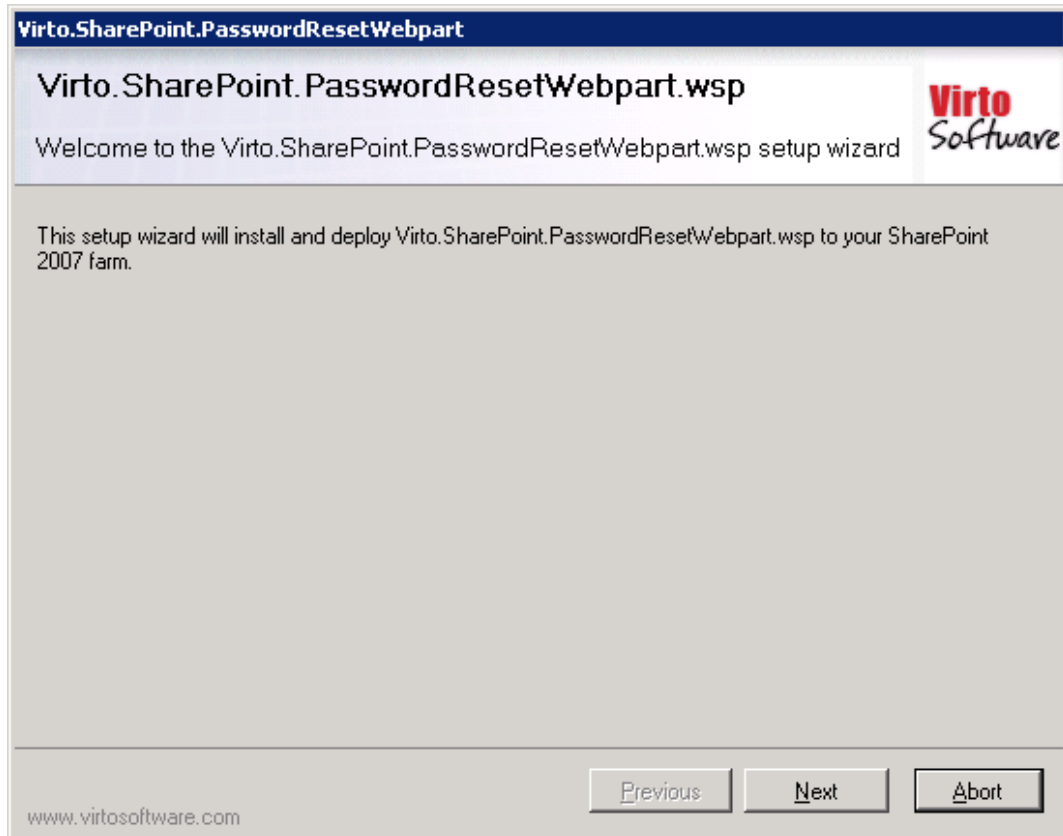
Virto.SharePoint.PasswordResetWebpart

Virto.SharePoint.PasswordResetWebpart.wsp

Welcome to the Virto.SharePoint.PasswordResetWebpart.wsp setup wizard

Virto Software

This setup wizard will install and deploy Virto.SharePoint.PasswordResetWebpart.wsp to your SharePoint 2007 farm.

Previous

Next

Abort

www.virtosoftware.com